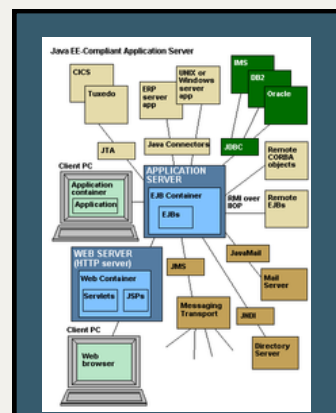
Java EE-Compliant Application Server

CICS

Tuxedo

ERP server app

UNIX or Windows server app

IMS

DB2

Oracle

JTA

Java Connectors

JDBC

Client PC

Application container

Application

APPLICATION SERVER

EJB Container

EJBs

Remote CORBA objects

RMI over IIOP

Remote EJBs

WEB SERVER (HTTP server)

Web Container

Servlets

JSPs

JavaMail

JMS

Mail Server

Messaging Transport

JNDI

Directory Server

Client PC

Web browser